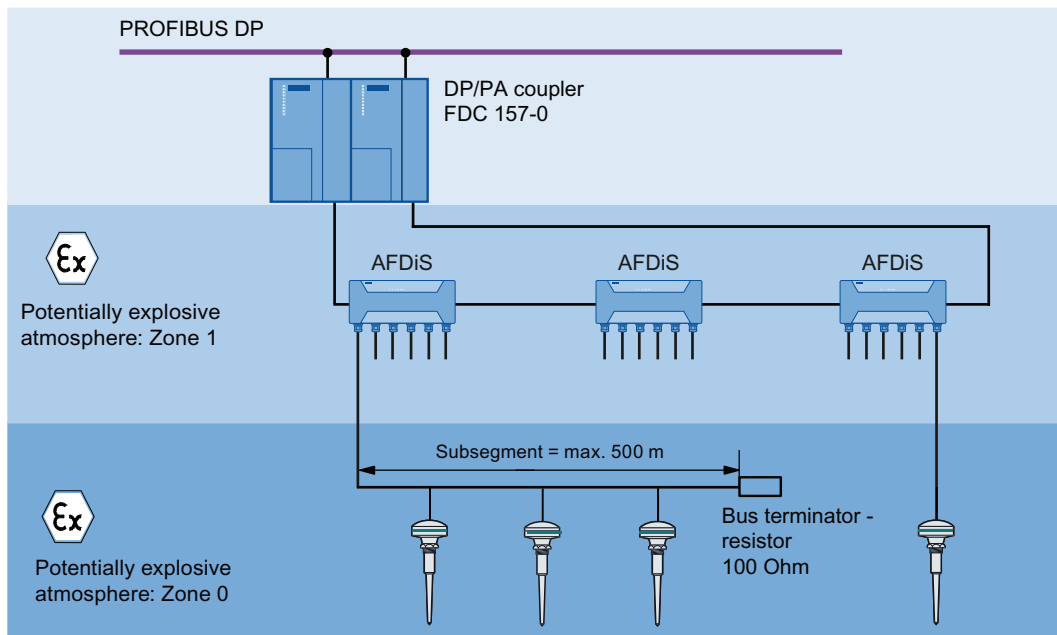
PROFIBUS DP

DP/PA coupler
FDC 157-0

Ex

Potentially explosive
atmosphere: Zone 1

AFDiS

AFDiS

AFDiS

Subsegment = max. 500 m

Ex

Potentially explosive
atmosphere: Zone 0

Bus terminator -
resistor
100 Ohm